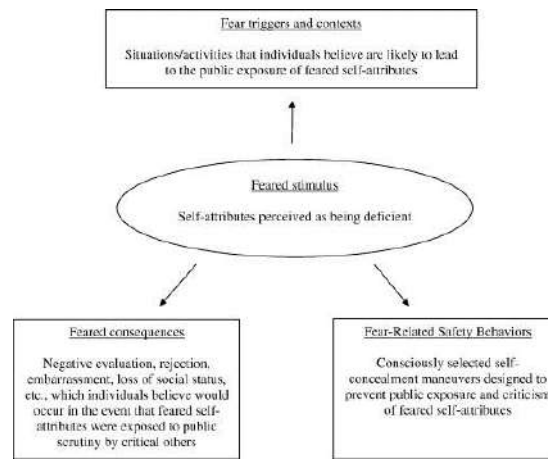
Fear triggers and contexts

Situations/activities that individuals believe are likely to lead to the public exposure of feared self-attributes

Feared stimulus

Self-attributes perceived as being deficient

Feared consequences

Negative evaluation, rejection, embarrassment, loss of social status, etc., which individuals believe would occur in the event that feared self-attributes were exposed to public scrutiny by critical others

Fear-Related Safety Behaviors

Consciously selected self-concealment maneuvers designed to prevent public exposure and criticism of feared self-attributes